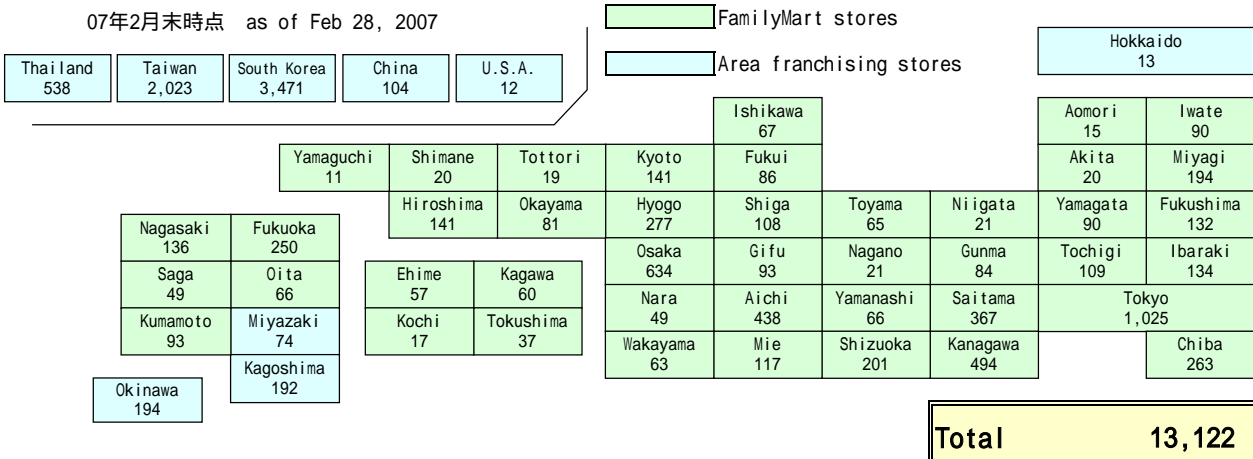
07年2月末時点 as of Feb 28, 2007

Thailand 538
Taiwan 2,023
South Korea 3,471
China 104
U.S.A. 12

FamilyMart stores
Area franchising stores

Hokkaido 13

Ishikawa 67
Aomori 15
Iwate 90
Yamaguchi 11
Shimane 20
Tottori 19
Kyoto 141
Fukui 86
Akita 20
Miyagi 194
Hiroshima 141
Okayama 81
Hyogo 277
Shiga 108
Toyama 65
Niigata 21
Yamagata 90
Fukushima 132
Nagasaki 136
Fukuoka 250
Osaka 634
Gifu 93
Nagano 21
Gunma 84
Tochigi 109
Ibaraki 134
Saga 49
Oita 66
Ehime 57
Kagawa 60
Nara 49
Aichi 438
Yamanashi 66
Saitama 367
Tokyo 1,025
Kumamoto 93
Miyazaki 74
Kochi 17
Tokushima 37
Wakayama 63
Mie 117
Shizuoka 201
Kanagawa 494
Chiba 263
Kagoshima 192
Okinawa 194

Total 13,122